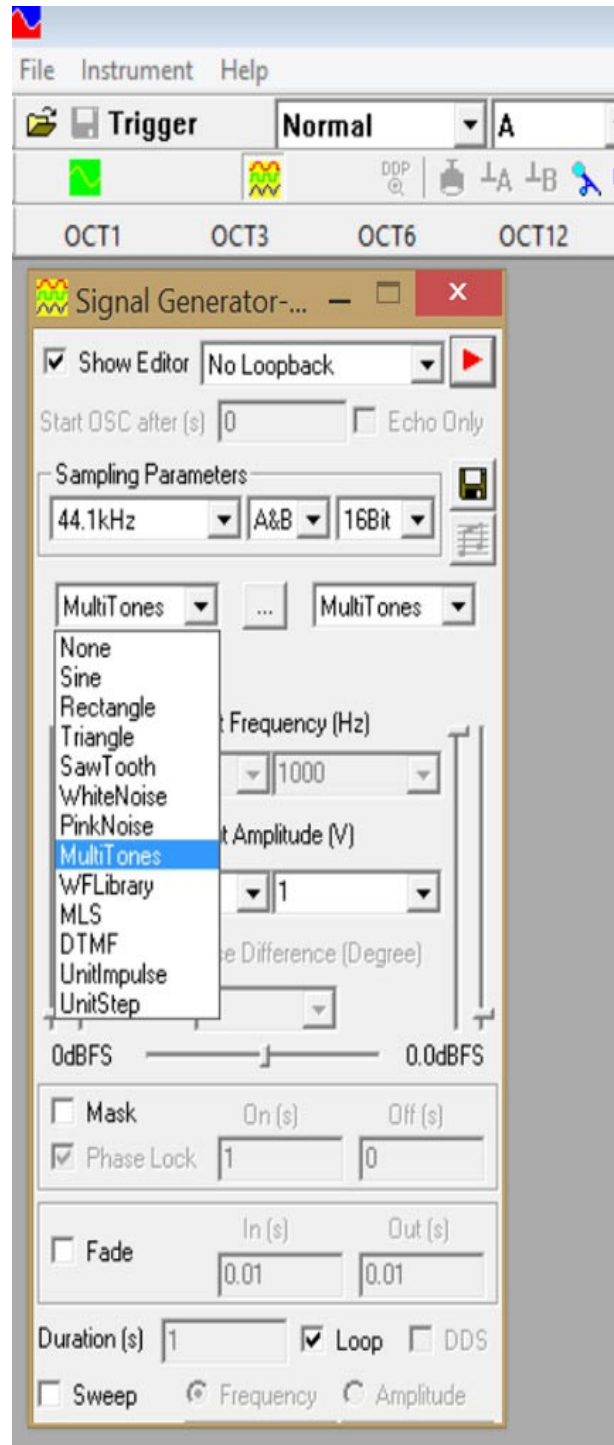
File Instrument Help

Trigger Normal A

DDP

A B

OCT1 OCT3 OCT6 OCT12

Signal Generator-...

Show Editor No Loopback

Start OSC after (s) 0 Echo Only

Sampling Parameters

44.1kHz A&B 16Bit

MultiTones ... MultiTones

None
Sine
Rectangle
Triangle
SawTooth
WhiteNoise
PinkNoise
MultiTones
WFLibrary
MLS
DTMF
UnitImpulse
UnitStep

t Frequency (Hz)

1000

t Amplitude (V)

1

e Difference (Degree)

0dBFS 0.0dBFS

Mask On (s) Off (s)

Phase Lock 1 0

Fade In (s) Out (s)

0.01 0.01

Duration (s) 1 Loop DDS

Sweep Frequency Amplitude